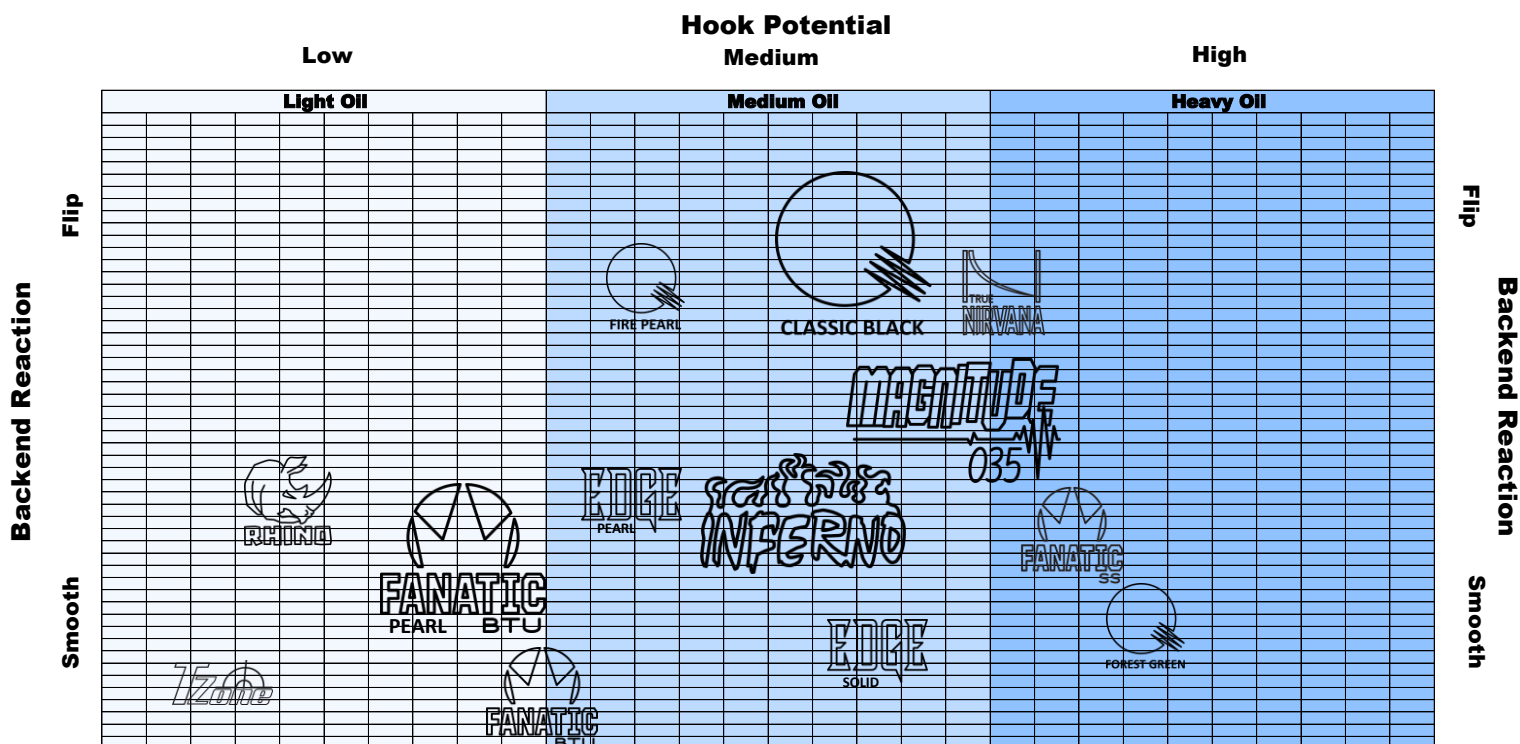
Hook Potential

Low

Medium

High

Light Oil

Medium Oil

Heavy Oil

Flip

Backend Reaction

Smooth

Flip

Backend Reaction

Smooth

FIRE PEARL

CLASSIC BLACK

TRUE NIRVANA

MAGNITUDE 035

EDGE PEARL

INFERNO

RHINO

FANATIC PEARL BTU

FANATIC SS

FOREST GREEN

EDGE SOLID

TZone

FANATIC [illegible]